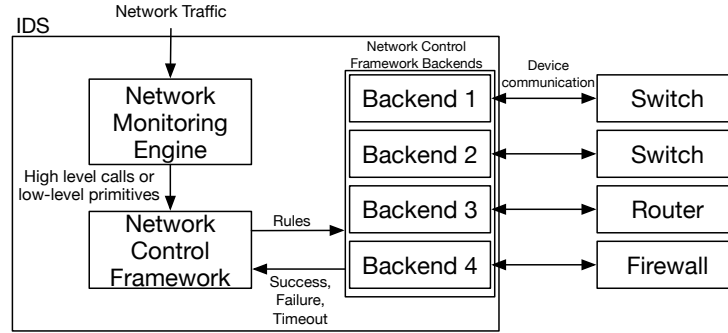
Network Traffic

IDS

Network Monitoring Engine

High level calls or low-level primitives

Network Control Framework

Rules

Success, Failure, Timeout

Network Control Framework Backends

Backend 1

Backend 2

Backend 3

Backend 4

Device communication

Switch

Switch

Router

Firewall